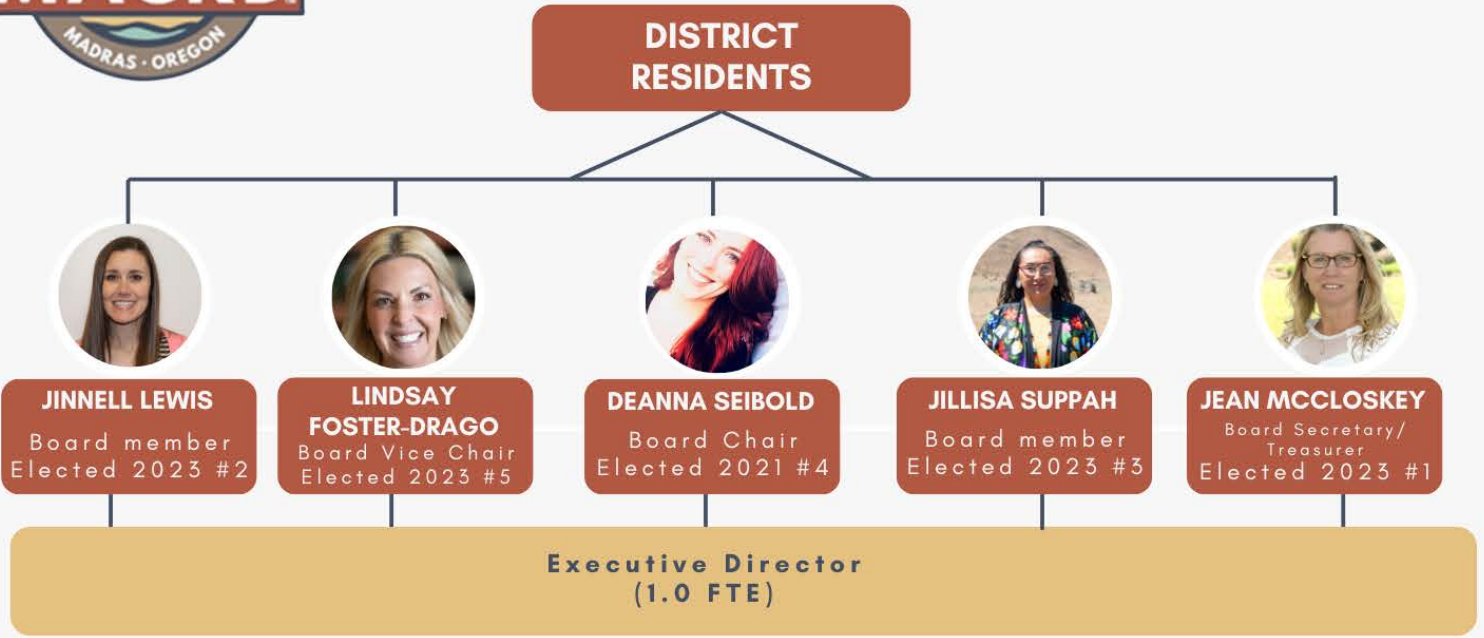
MADRAS · OREGON

DISTRICT RESIDENTS

JINNELL LEWIS
Board member
Elected 2023 #2

LINDSAY FOSTER-DRAGO
Board Vice Chair
Elected 2023 #5

DEANNA SEIBOLD
Board Chair
Elected 2021 #4

JILLISA SUPPAH
Board member
Elected 2023 #3

JEAN MCCLOSKEY
Board Secretary/ Treasurer
Elected 2023 #1

Executive Director
(1.0 FTE)